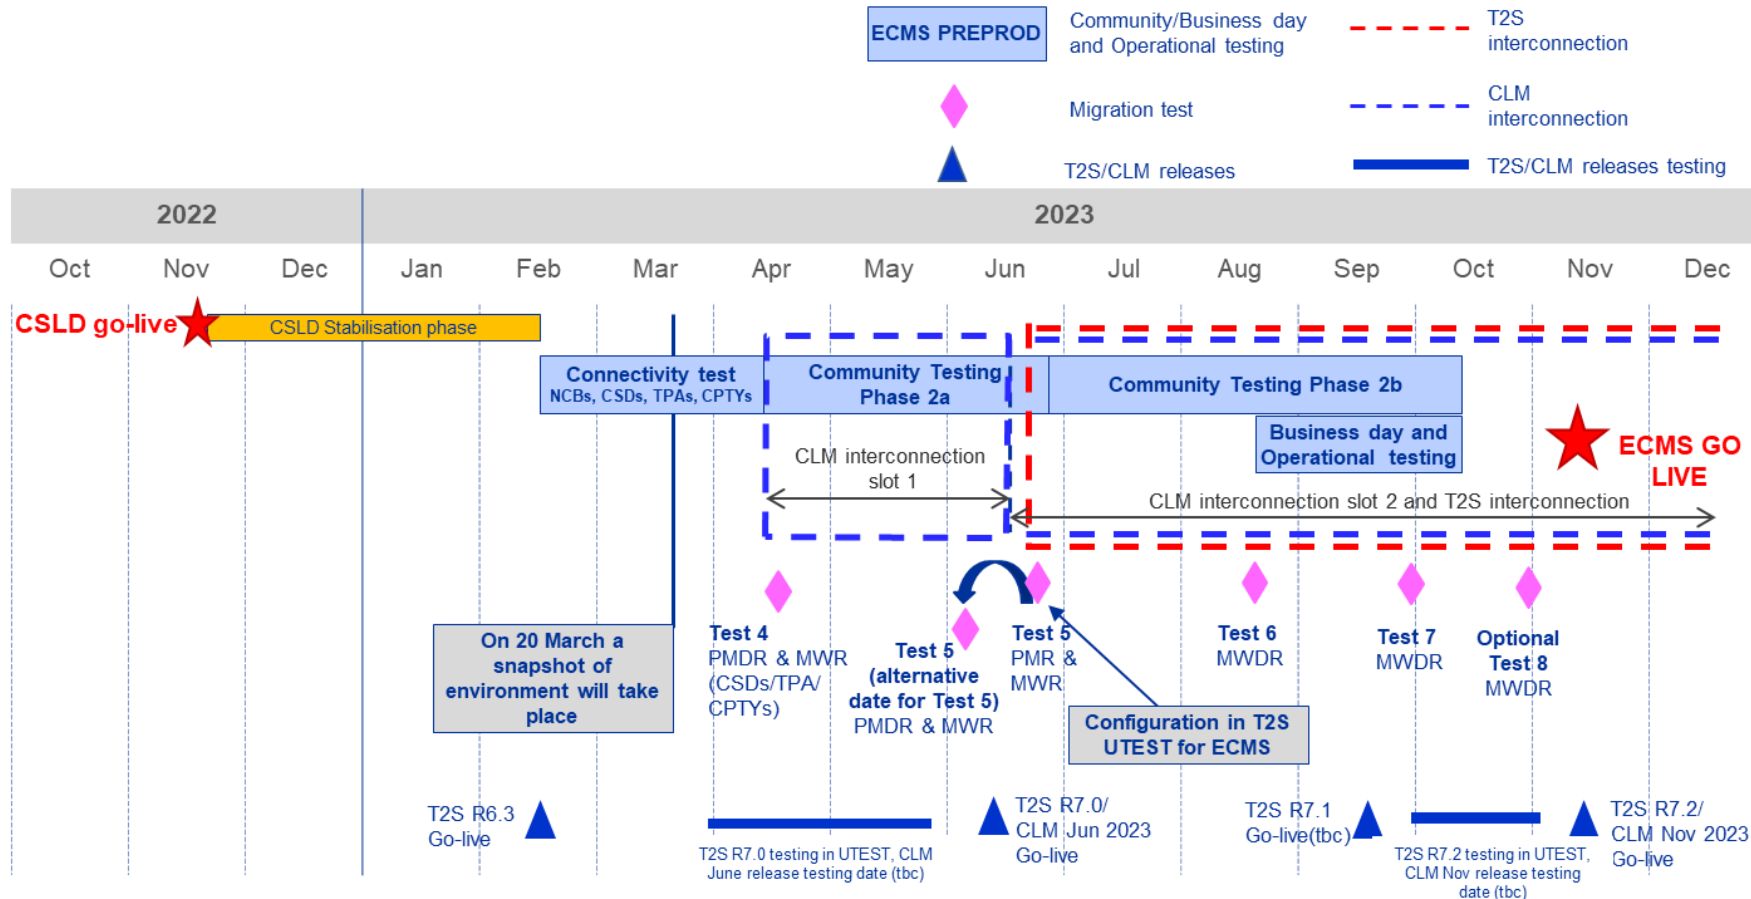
ECMS PREPROD

Community/Business day and Operational testing

T2S interconnection

Migration test

CLM interconnection

T2S/CLM releases

T2S/CLM releases testing

2022

2023

Oct Nov Dec Jan Feb Mar Apr May Jun Jul Aug Sep Oct Nov Dec

CSLD go-live

CSLD Stabilisation phase

Connectivity test
NCBs, CSDs, TPAs, CPTYs

Community Testing Phase 2a

Community Testing Phase 2b

Business day and Operational testing

ECMS GO LIVE

CLM interconnection slot 1

CLM interconnection slot 2 and T2S interconnection

On 20 March a snapshot of environment will take place

Test 4
PMDR & MWR (CSDs/TPA/ CPTYs)

Test 5 (alternative date for Test 5)
PMDR & MWR

Test 5
PMR & MWR

Configuration in T2S UTEST for ECMS

Test 6
MWDR

Test 7
MWDR

Optional Test 8
MWDR

T2S R6.3 Go-live

T2S R7.0 testing in UTEST, CLM June release testing date (tbc)

T2S R7.0/ CLM Jun 2023 Go-live

T2S R7.1 Go-live(tbc)

T2S R7.2 testing in UTEST, CLM Nov release testing date (tbc)

T2S R7.2/ CLM Nov 2023 Go-live